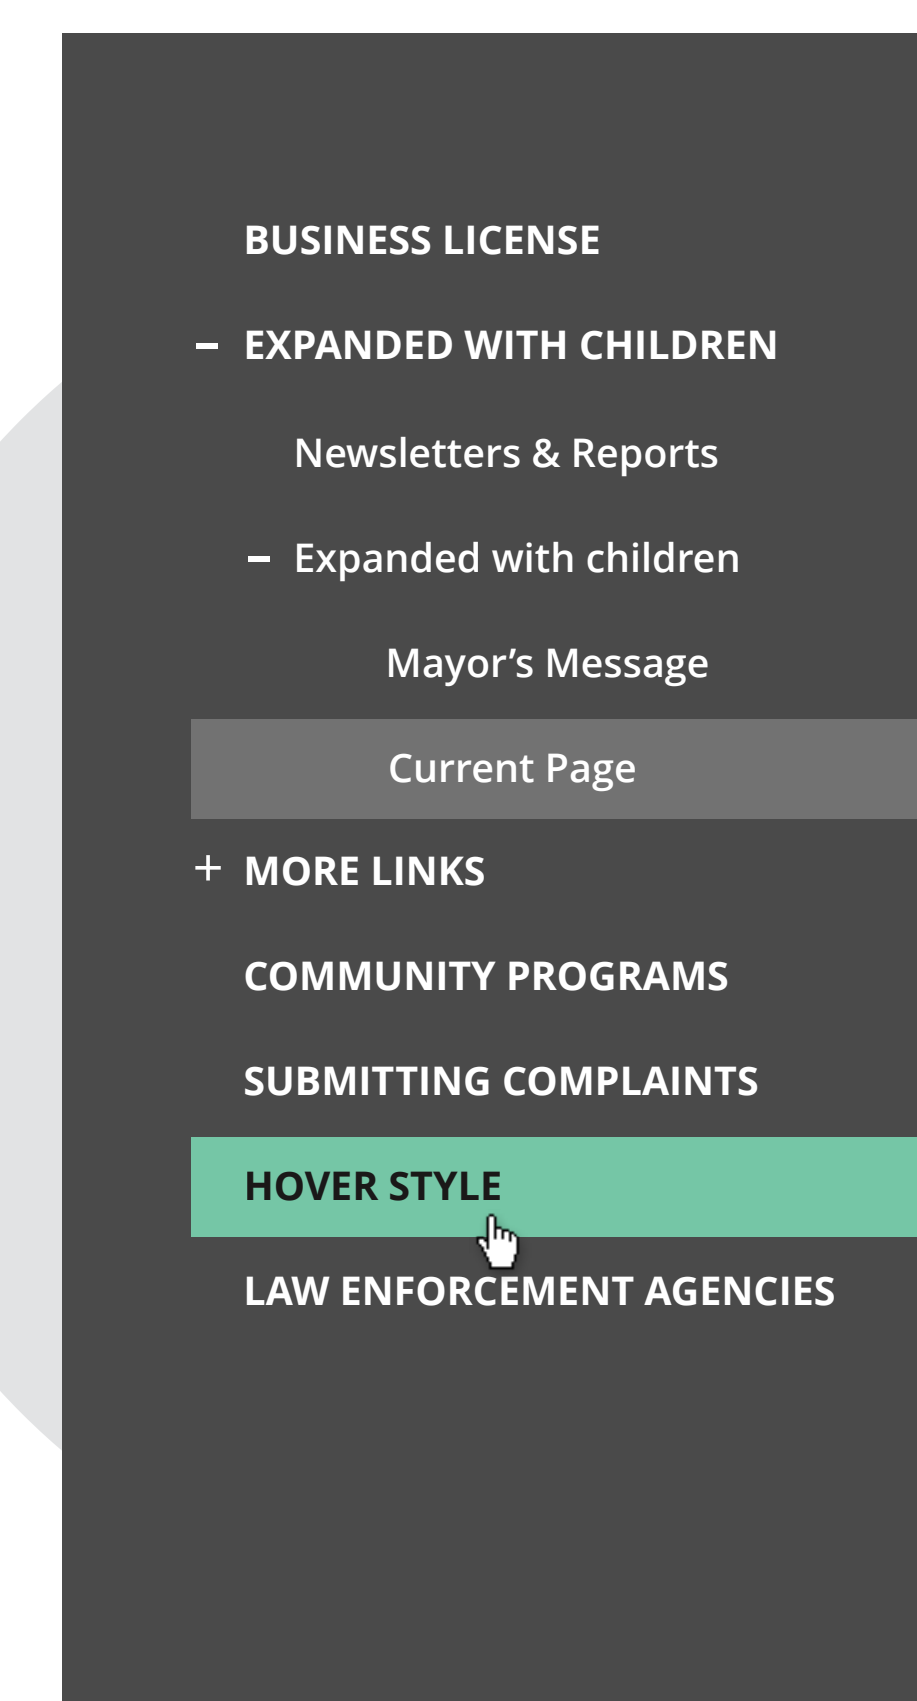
BUSINESS LICENSE

– EXPANDED WITH CHILDREN

Newsletters & Reports

– Expanded with children

Mayor’s Message

Current Page

+ MORE LINKS

COMMUNITY PROGRAMS

SUBMITTING COMPLAINTS

HOVER STYLE

LAW ENFORCEMENT AGENCIES